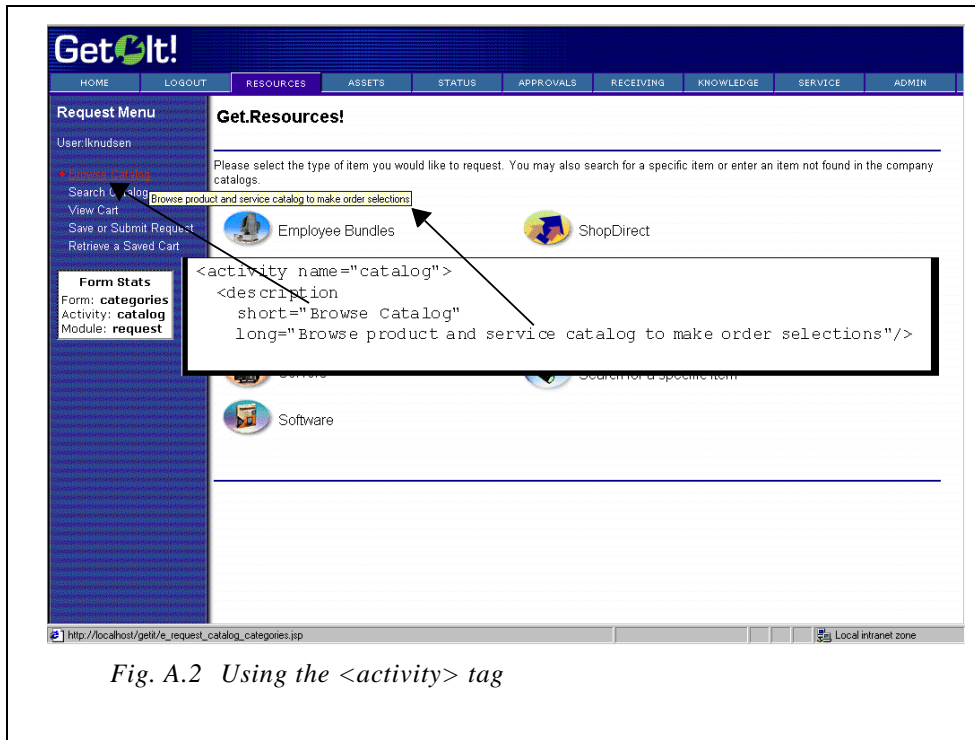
GetIt!

HOME | LOGOUT | RESOURCES | ASSETS | STATUS | APPROVALS | RECEIVING | KNOWLEDGE | SERVICE | ADMIN

Request Menu

User:lknudsen

Browse Catalog
Search Catalog
View Cart
Save or Submit Request
Retrieve a Saved Cart

Browse product and service catalog to make order selections

Form Stats
Form: categories
Activity: catalog
Module: request

Get.Resources!

Please select the type of item you would like to request. You may also search for a specific item or enter an item not found in the company catalogs.

Employee Bundles

ShopDirect

<activity name="catalog">
  <description
    short="Browse Catalog"
    long="Browse product and service catalog to make order selections"/>

Search for a specific item

Software

http://localhost/getit/e_request_catalog_categories.jsp

Local intranet zone

Fig. A.2 Using the <activity> tag